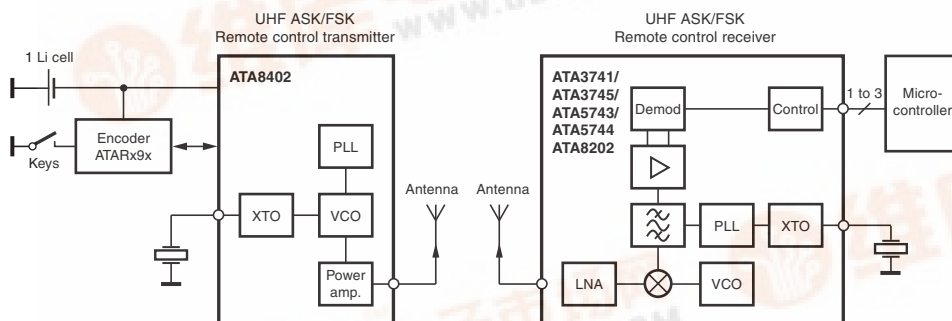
UHF ASK/FSK
Remote control transmitter

UHF ASK/FSK
Remote control receiver

1 Li cell

ATA8402

Keys

Encoder
ATARx9x

PLL

XTO

VCO

Power amp.

Antenna

Antenna

ATA3741/
ATA3745/
ATA5743/
ATA5744
ATA8202

Demod

Control

1 to 3

Micro-
controller

PLL

XTO

LNA

VCO